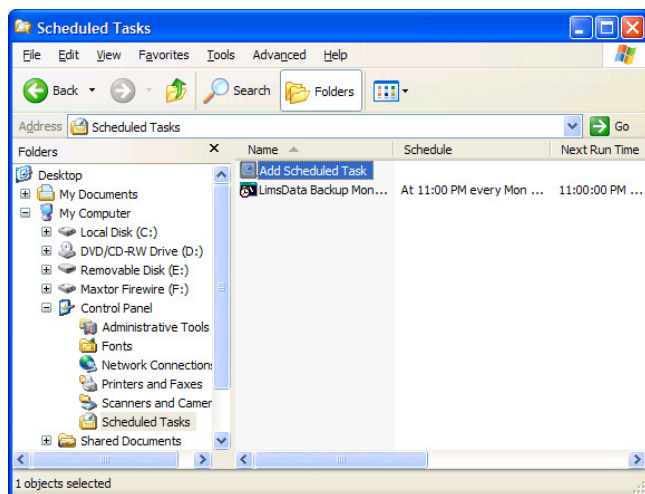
Scheduled Tasks

File Edit View Favorites Tools Advanced Help

Back Search Folders

Address Scheduled Tasks Go

Folders ×

Desktop
My Documents
My Computer
Local Disk (C:)
DVD/CD-RW Drive (D:)
Removable Disk (E:)
Maxtor Firewire (F:)
Control Panel
Administrative Tools
Fonts
Network Connections
Printers and Faxes
Scanners and Camer
Scheduled Tasks
Shared Documents

| Name | Schedule | Next Run Time |
|---|---|---|
| Add Scheduled Task | | |
| LimsData Backup Mon... | At 11:00 PM every Mon ... | 11:00:00 PM ... |

1 objects selected